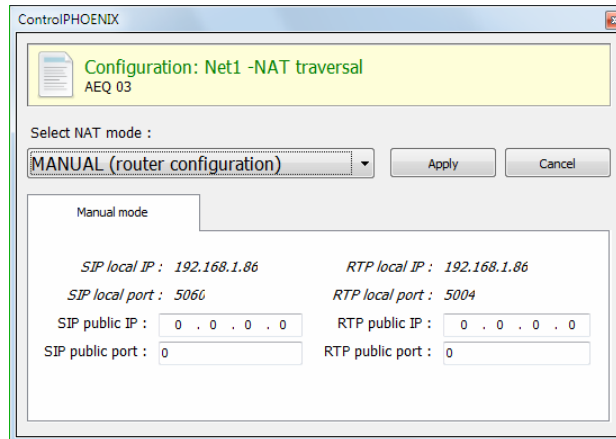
ControlPHOENIX

Configuration: Net1 -NAT traversal
AEQ 03

Select NAT mode :

MANUAL (router configuration)

Apply

Cancel

Manual mode

SIP local IP : 192.168.1.86
RTP local IP : 192.168.1.86
SIP local port : 5060
RTP local port : 5004
SIP public IP : 0 . 0 . 0 . 0
RTP public IP : 0 . 0 . 0 . 0
SIP public port : 0
RTP public port : 0